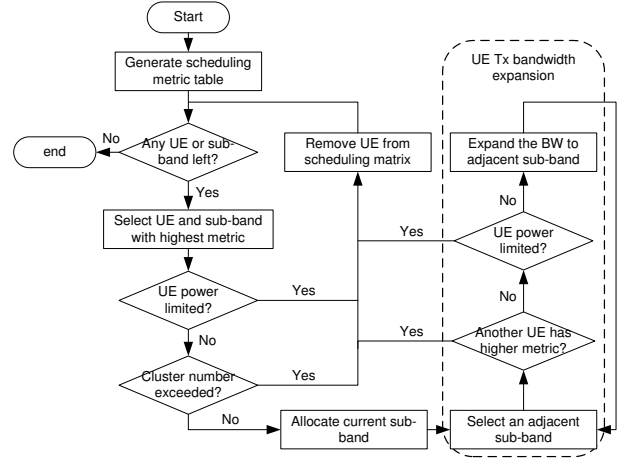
Start

Generate scheduling metric table

Any UE or sub-band left?

No

end

Yes

Select UE and sub-band with highest metric

UE power limited?

Yes

No

Cluster number exceeded?

Yes

No

Allocate current sub-band

Remove UE from scheduling matrix

UE Tx bandwidth expansion

Expand the BW to adjacent sub-band

No

Yes

UE power limited?

No

Yes

Another UE has higher metric?

Select an adjacent sub-band